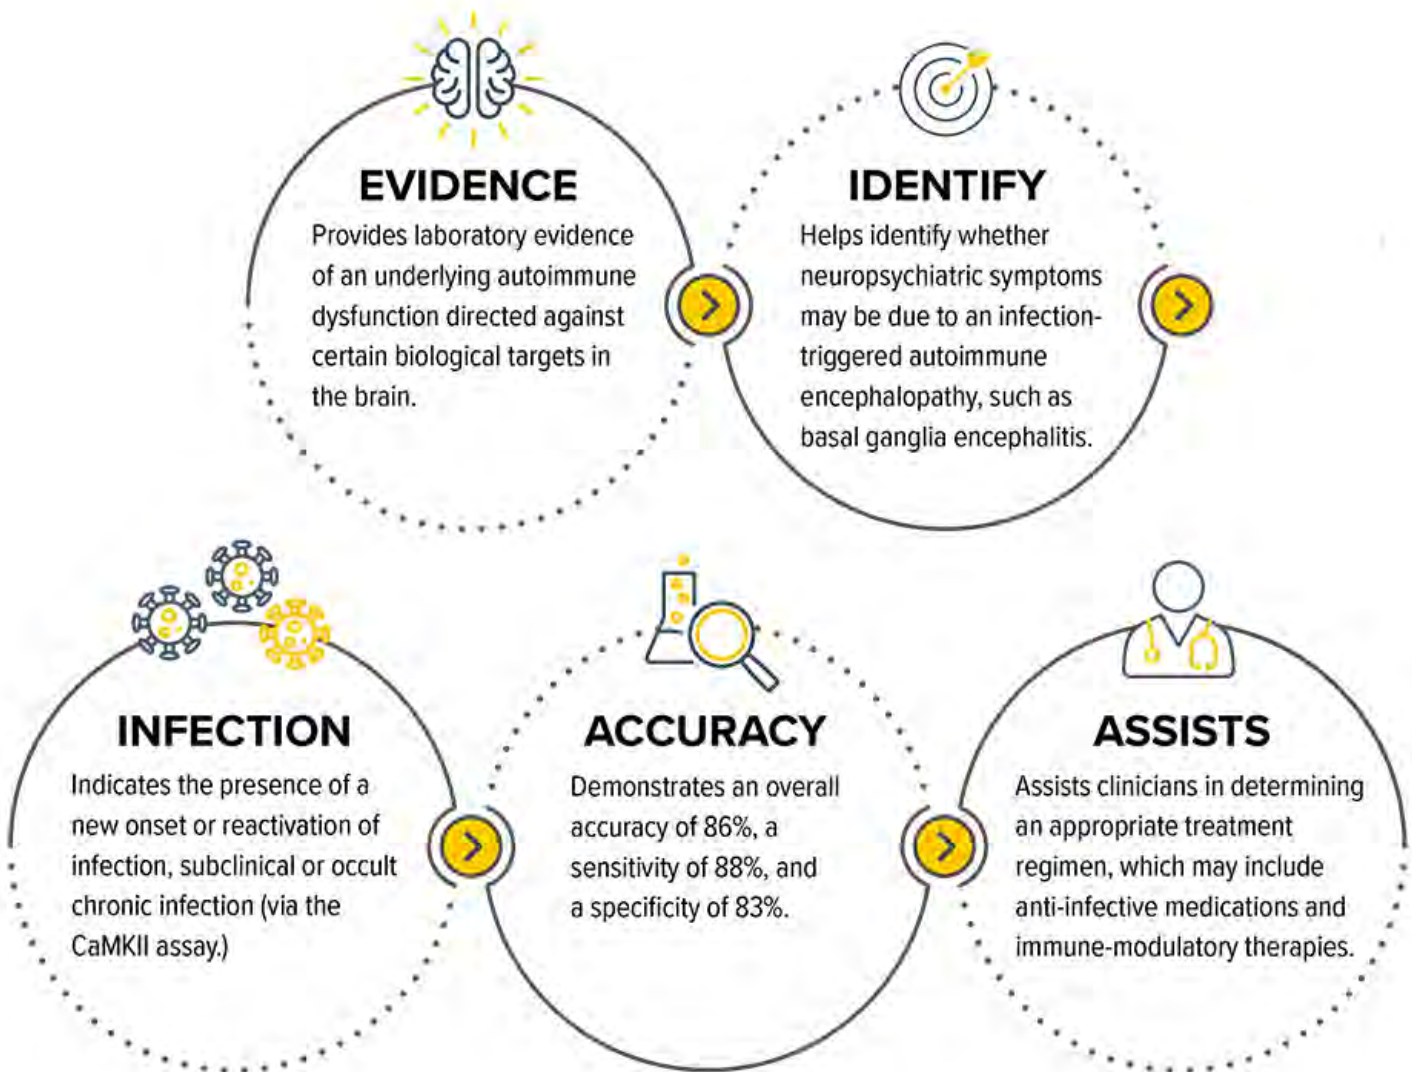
EVIDENCE
Provides laboratory evidence of an underlying autoimmune dysfunction directed against certain biological targets in the brain.

IDENTIFY
Helps identify whether neuropsychiatric symptoms may be due to an infection-triggered autoimmune encephalopathy, such as basal ganglia encephalitis.

INFECTION
Indicates the presence of a new onset or reactivation of infection, subclinical or occult chronic infection (via the CaMKII assay.)

ACCURACY
Demonstrates an overall accuracy of 86%, a sensitivity of 88%, and a specificity of 83%.

ASSISTS
Assists clinicians in determining an appropriate treatment regimen, which may include anti-infective medications and immune-modulatory therapies.